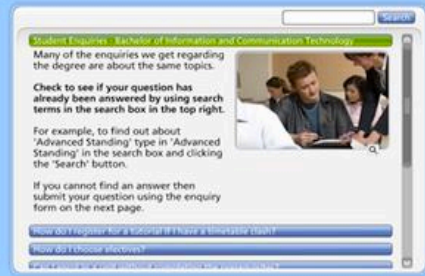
Search

Student Enquiries - Bachelor of Information and Communication Technology

Many of the enquiries we get regarding the degree are about the same topics.

**Check to see if your question has already been answered by using search terms in the search box in the top right.**

For example, to find out about 'Advanced Standing' type in 'Advanced Standing' in the search box and clicking the 'Search' button.

If you cannot find an answer then submit your question using the enquiry form on the next page.

How do I register for a tutorial if I have a timetable clash?

How do I choose electives?

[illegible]